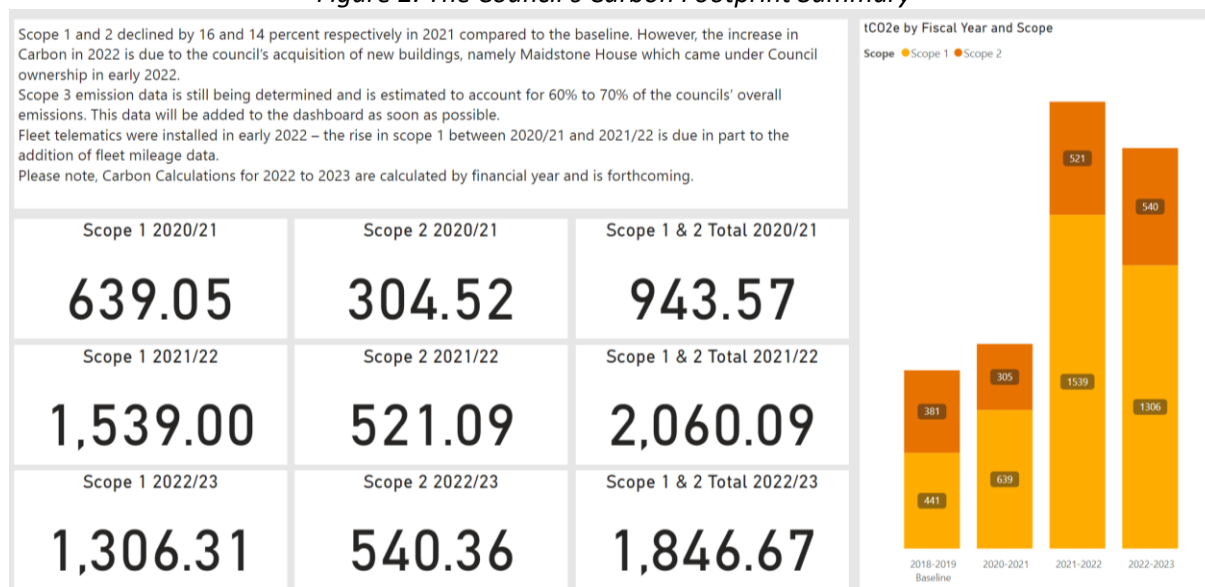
Figure 2: The Council's Carbon Footprint Summary

Scope 1 and 2 declined by 16 and 14 percent respectively in 2021 compared to the baseline. However, the increase in Carbon in 2022 is due to the council's acquisition of new buildings, namely Maidstone House which came under Council ownership in early 2022.
Scope 3 emission data is still being determined and is estimated to account for 60% to 70% of the councils' overall emissions. This data will be added to the dashboard as soon as possible.
Fleet telematics were installed in early 2022 – the rise in scope 1 between 2020/21 and 2021/22 is due in part to the addition of fleet mileage data.
Please note, Carbon Calculations for 2022 to 2023 are calculated by financial year and is forthcoming.

Scope 1 2020/21
639.05

Scope 2 2020/21
304.52

Scope 1 & 2 Total 2020/21
943.57

Scope 1 2021/22
1,539.00

Scope 2 2021/22
521.09

Scope 1 & 2 Total 2021/22
2,060.09

Scope 1 2022/23
1,306.31

Scope 2 2022/23
540.36

Scope 1 & 2 Total 2022/23
1,846.67

tCO2e by Fiscal Year and Scope
Scope ● Scope 1 ● Scope 2

381
441
305
639
521
1539
540
1306

2018-2019 Baseline
2020-2021
2021-2022
2022-2023